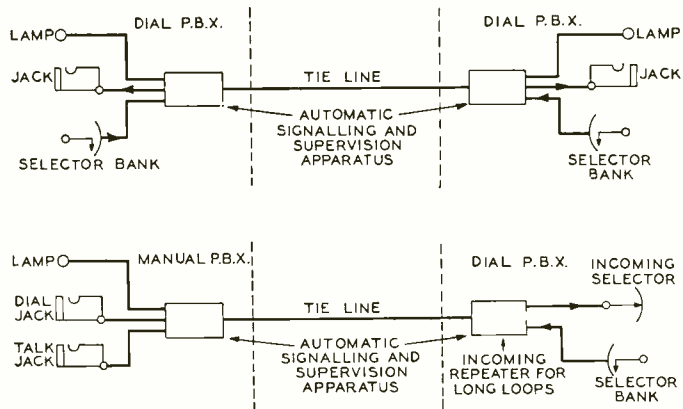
DIAL P.B.X.

DIAL P.B.X.

LAMP

LAMP

JACK

TIE LINE

JACK

AUTOMATIC SIGNALLING AND SUPERVISION APPARATUS

SELECTOR BANK

SELECTOR BANK

LAMP

MANUAL P.B.X.

DIAL P.B.X.

INCOMING SELECTOR

DIAL JACK

TIE LINE

TALK JACK

AUTOMATIC SIGNALLING AND SUPERVISION APPARATUS

INCOMING REPEATER FOR LONG LOOPS

SELECTOR BANK